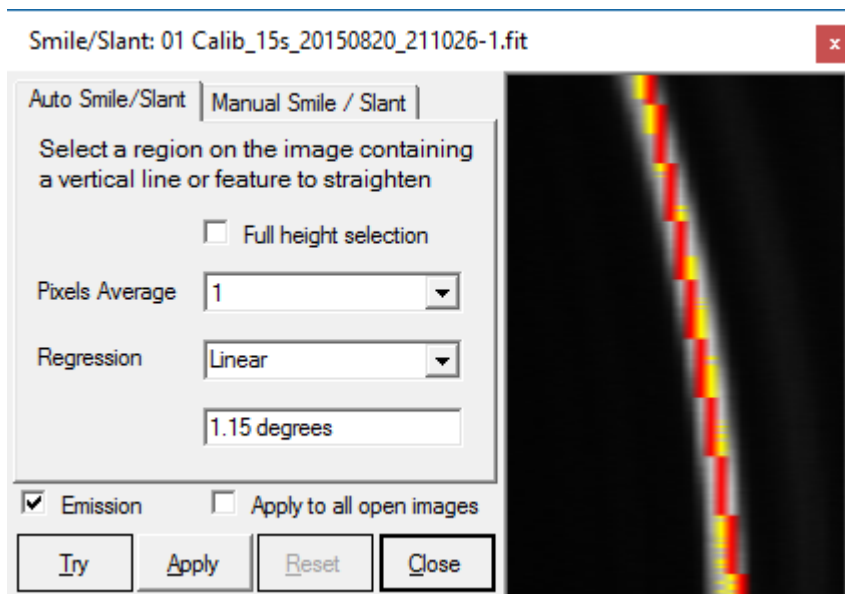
Smile/Slant: 01 Calib_15s_20150820_211026-1.fit

x

Auto Smile/Slant

Manual Smile / Slant

Select a region on the image containing a vertical line or feature to straighten

Full height selection

Pixels Average 1

Regression Linear

1.15 degrees

Emission

Apply to all open images

Try

Apply

Reset

Close